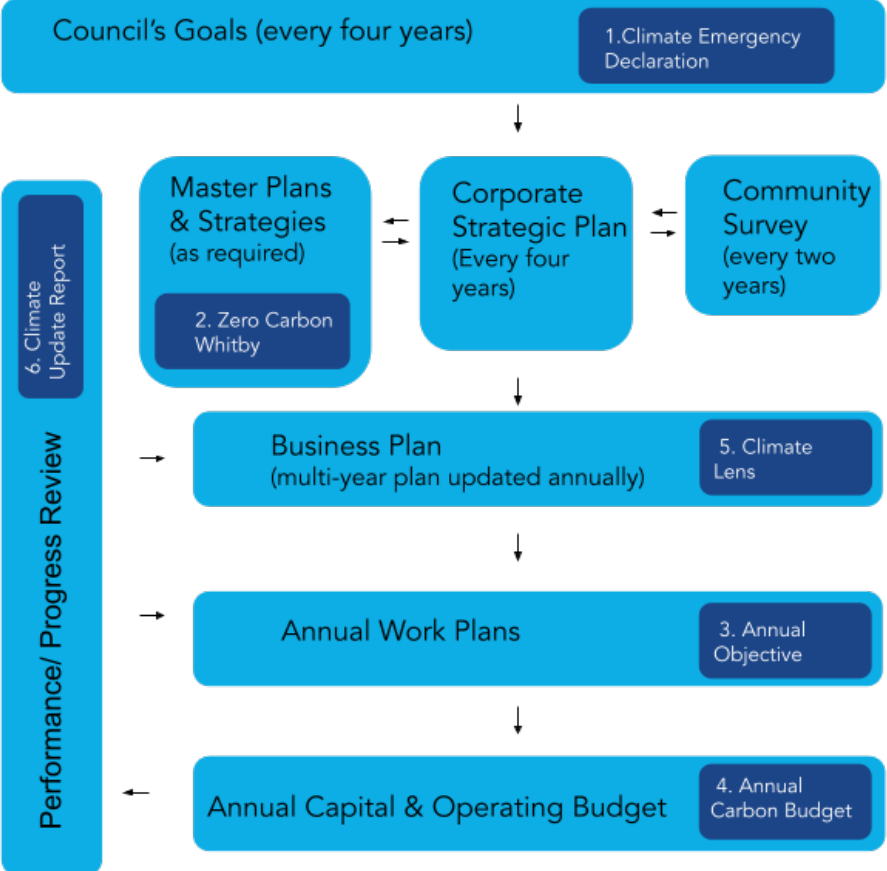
Council's Goals (every four years)

1.Climate Emergency Declaration

Master Plans & Strategies (as required)

2. Zero Carbon Whitby

Corporate Strategic Plan (Every four years)

Community Survey (every two years)

6. Climate Update Report

Performance/ Progress Review

Business Plan (multi-year plan updated annually)

5. Climate Lens

Annual Work Plans

3. Annual Objective

Annual Capital & Operating Budget

4. Annual Carbon Budget